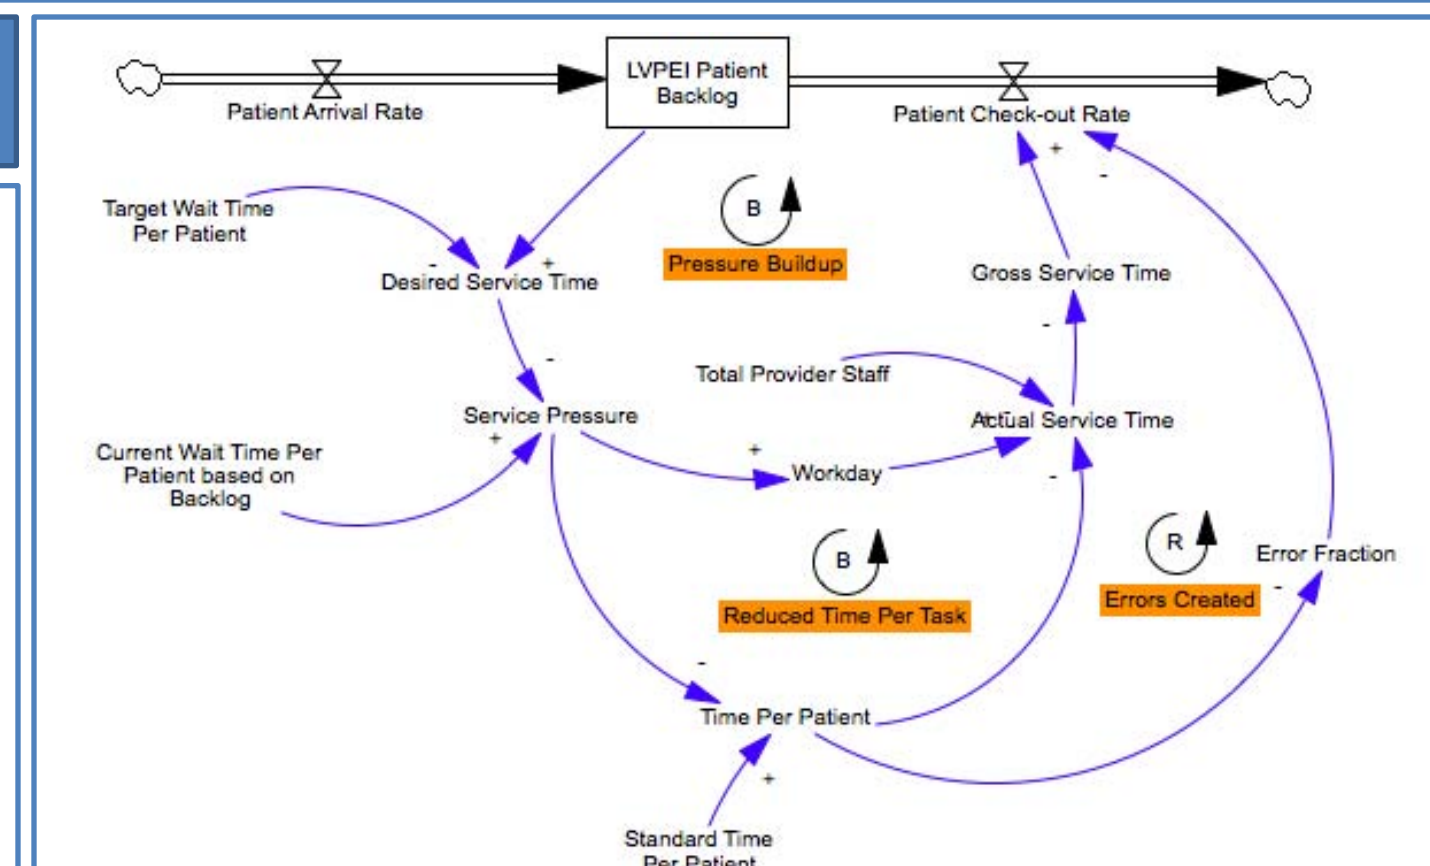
LVPEI Patient Backlog

Patient Arrival Rate

Patient Check-out Rate

+

-

Target Wait Time Per Patient

-

+

Desired Service Time

B

Pressure Buildup

Gross Service Time

-

-

Total Provider Staff

Service Pressure

Actual Service Time

Current Wait Time Per Patient based on Backlog

+

+

Workday

-

B

R

Error Fraction

Reduced Time Per Task

Errors Created

-

-

Time Per Patient

+

Standard Time Per Patient